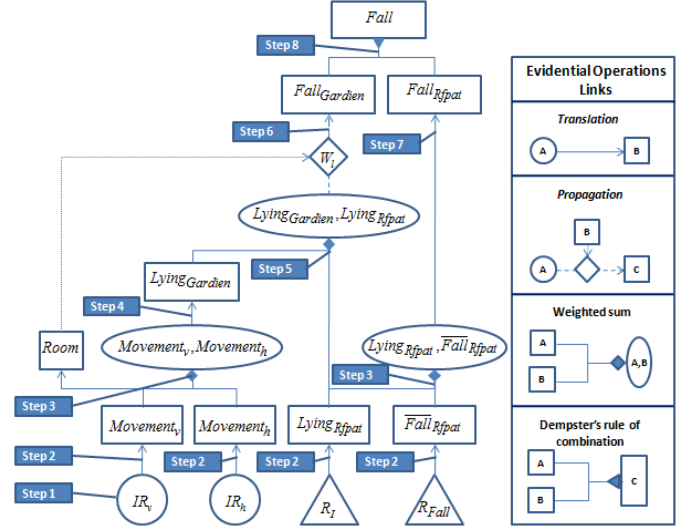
$Fall$

Step 8

$Fall_{Gardien}$

$Fall_{Rfpat}$

Step 6

Step 7

$W_i$

$Lying_{Gardien}, Lying_{Rfpat}$

$Lying_{Gardien}$

Step 5

Step 4

$Room$

$Movement_v, Movement_h$

$Lying_{Rfpat}, \overline{Fall}_{Rfpat}$

Step 3

Step 3

$Movement_v$

$Movement_h$

$Lying_{Rfpat}$

$\overline{Fall}_{Rfpat}$

Step 2

Step 2

Step 2

Step 2

Step 1

$IR_v$

$IR_h$

$R_I$

$R_{Fall}$

Evidential Operations Links

Translation

A

B

Propagation

B

A

C

Weighted sum

A

B

A,B

Dempster's rule of combination

A

B

C